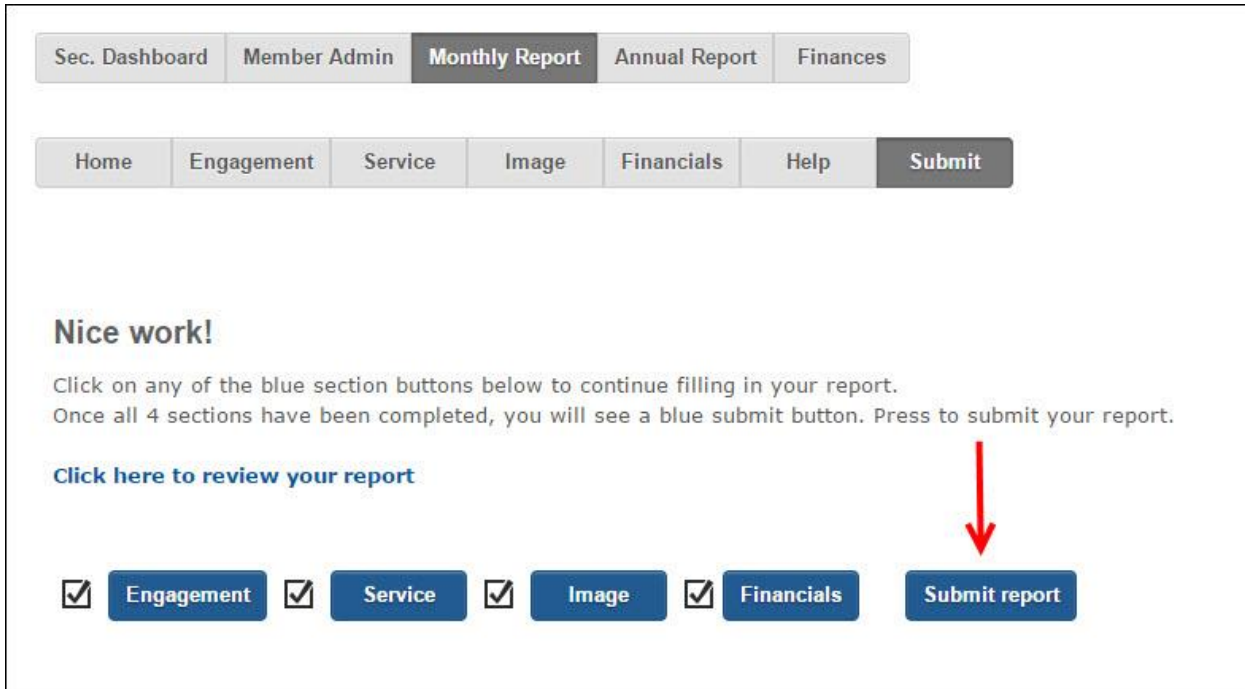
Sec. Dashboard | Member Admin | Monthly Report | Annual Report | Finances

Home | Engagement | Service | Image | Financials | Help | Submit

Nice work!

Click on any of the blue section buttons below to continue filling in your report.
Once all 4 sections have been completed, you will see a blue submit button. Press to submit your report.

Click here to review your report

☑ Engagement ☑ Service ☑ Image ☑ Financials Submit report